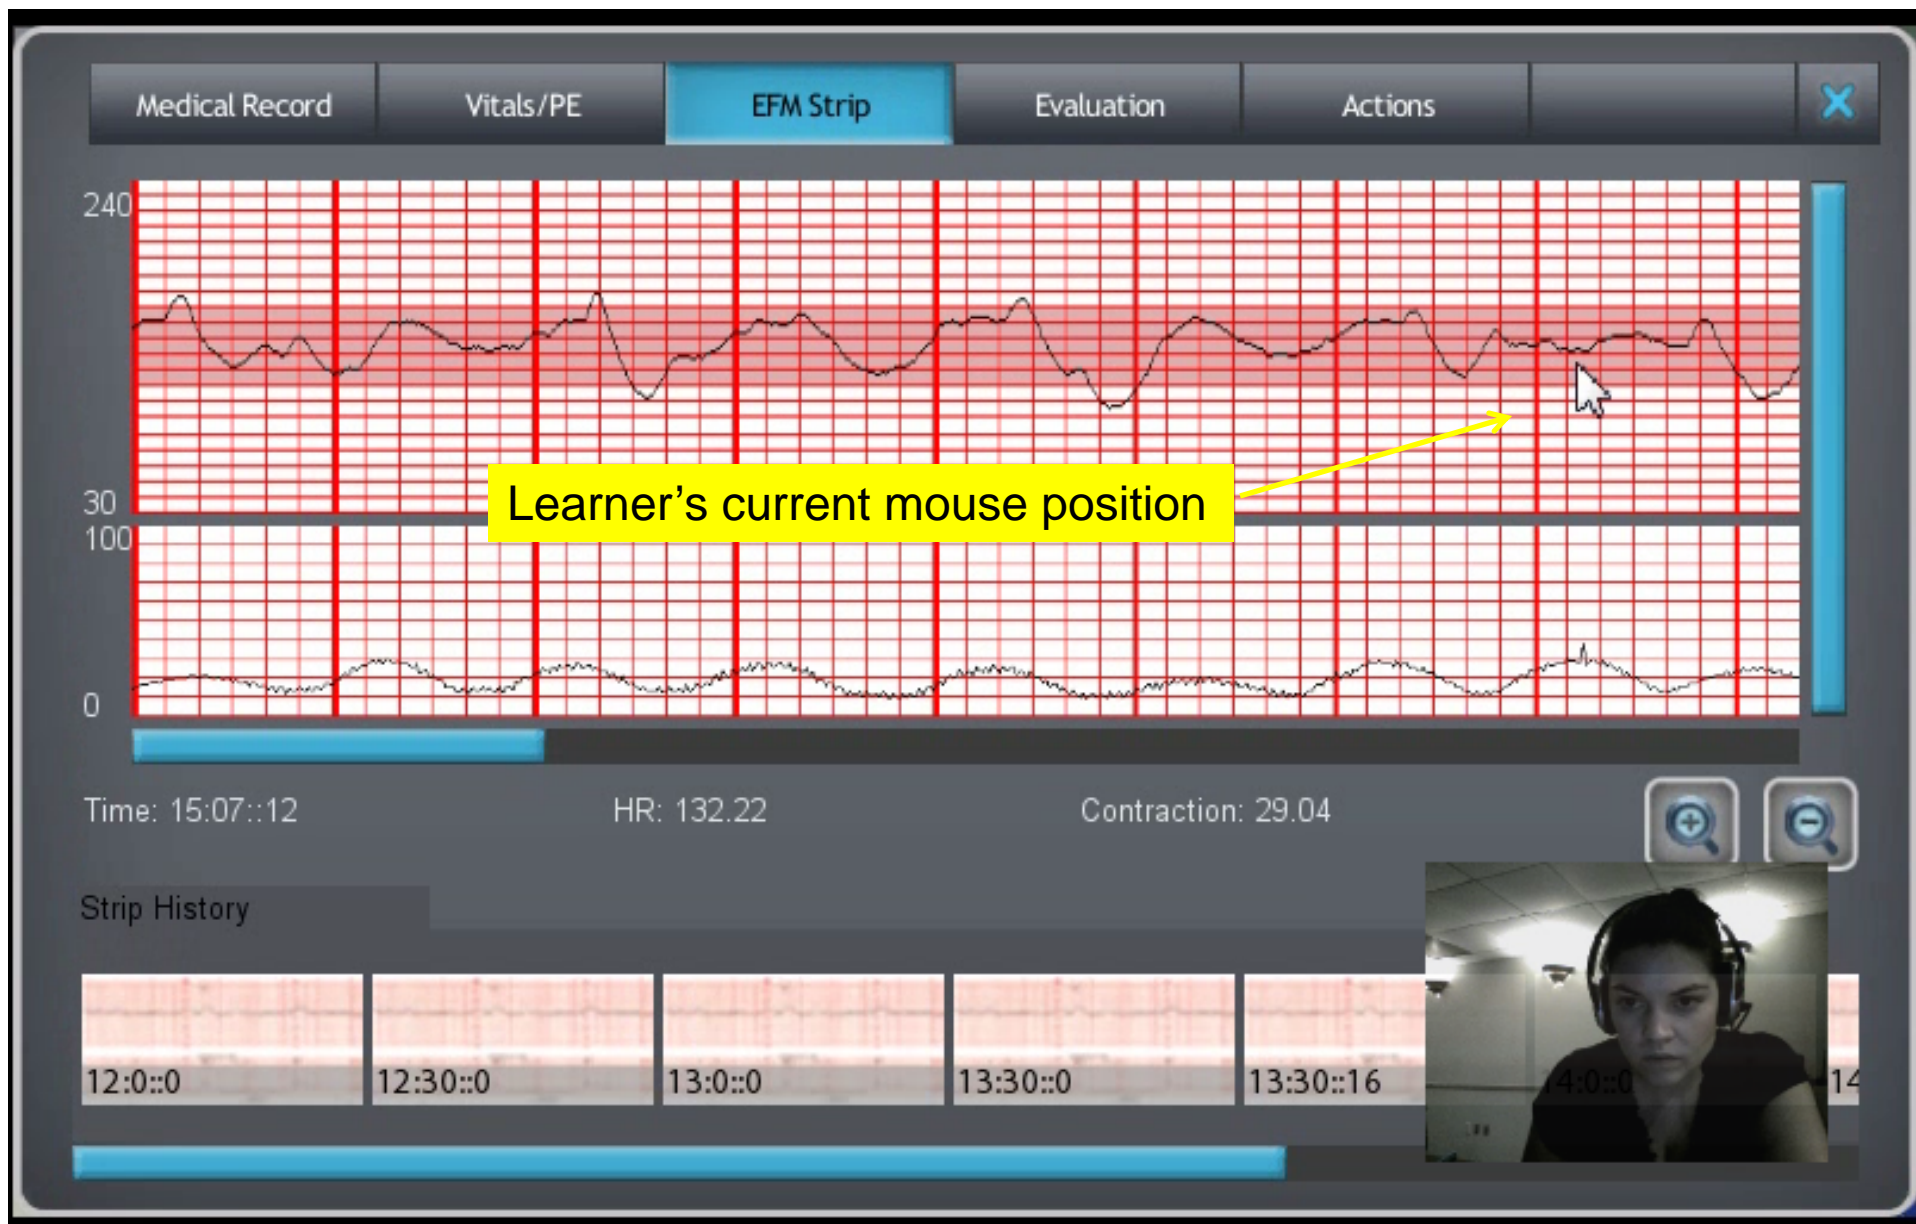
Medical Record | Vitals/PE | EFM Strip | Evaluation | Actions | X

240

30

100

0

Learner’s current mouse position

Time: 15:07::12

HR: 132.22

Contraction: 29.04

Strip History

12:0::0

12:30::0

13:0::0

13:30::0

13:30::16

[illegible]4:0::0

14